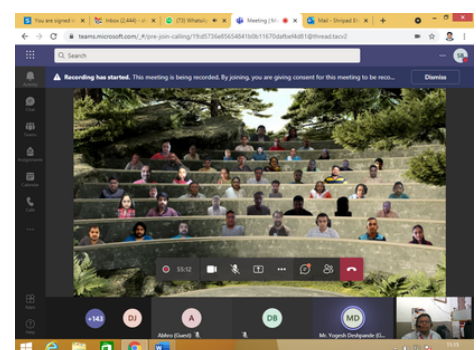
You are signed i | Inbox (2,444) - | (73) WhatsA | Meeting | Sr | Mail - Shripad | +

teams.microsoft.com/_#/pre-join-calling/19d5736e85654841b0b11670dafbaf4d81@thread.tacv2

Search

SB

Recording has started. This meeting is being recorded. By joining, you are giving consent for this meeting to be reco...

Dismiss

Activity

Chat

Teams

Assignments

Calendar

Calls

Apps

Help

55:12

+143

DJ

Akhira (Guest)

DB

MD

Mr. Yogesh Deshpande (G...

15:03